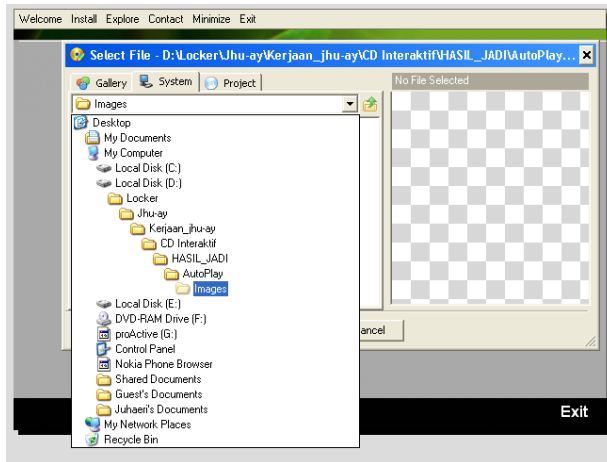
Welcome Install Explore Contact Minimize Exit

Select File - D:\Locker\Jhu-ay\Kerjaan_jhu-ay\CD Interaktif\HASIL_JADI\AutoPlay...

Gallery System Project

No File Selected

Images

Desktop
My Documents
My Computer
Local Disk (C:)
Local Disk (D:)
Locker
Jhu-ay
Kerjaan_jhu-ay
CD Interaktif
HASIL_JADI
AutoPlay
Images
Local Disk (E:)
DVD-RAM Drive (F:)
proActive (G:)
Control Panel
Nokia Phone Browser
Shared Documents
Guest's Documents
Juhaeri's Documents
My Network Places
Recycle Bin

ancel

Exit